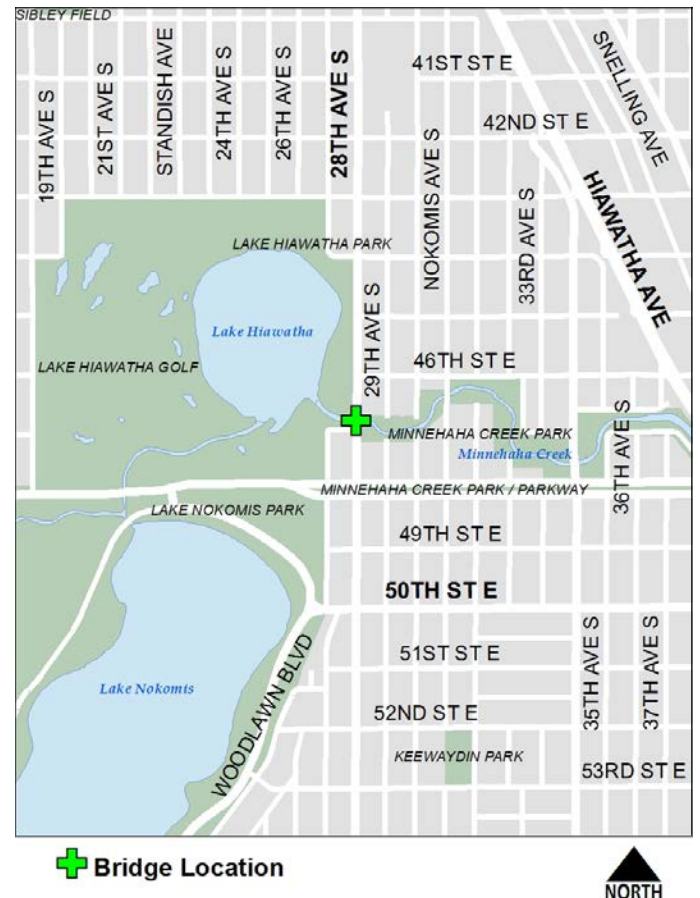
SIBLEY FIELD
19TH AVE S
21ST AVE S
STANDISH AVE
24TH AVE S
26TH AVE S
28TH AVE S
41ST ST E
42ND ST E
SNELLING AVE
NOKOMIS AVE S
33RD AVE S
HIAWATHA AVE
LAKE HIAWATHA PARK
Lake Hiawatha
29TH AVE S
46TH ST E
LAKE HIAWATHA GOLF
MINNEHAHA CREEK PARK
Minnehaha Creek
36TH AVE S
MINNEHAHA CREEK PARK / PARKWAY
LAKE NOKOMIS PARK
49TH ST E
50TH ST E
WOODLAWN BLVD
51ST ST E
35TH AVE S
37TH AVE S
Lake Nokomis
52ND ST E
KEEWAYDIN PARK
53RD ST E
Bridge Location
NORTH